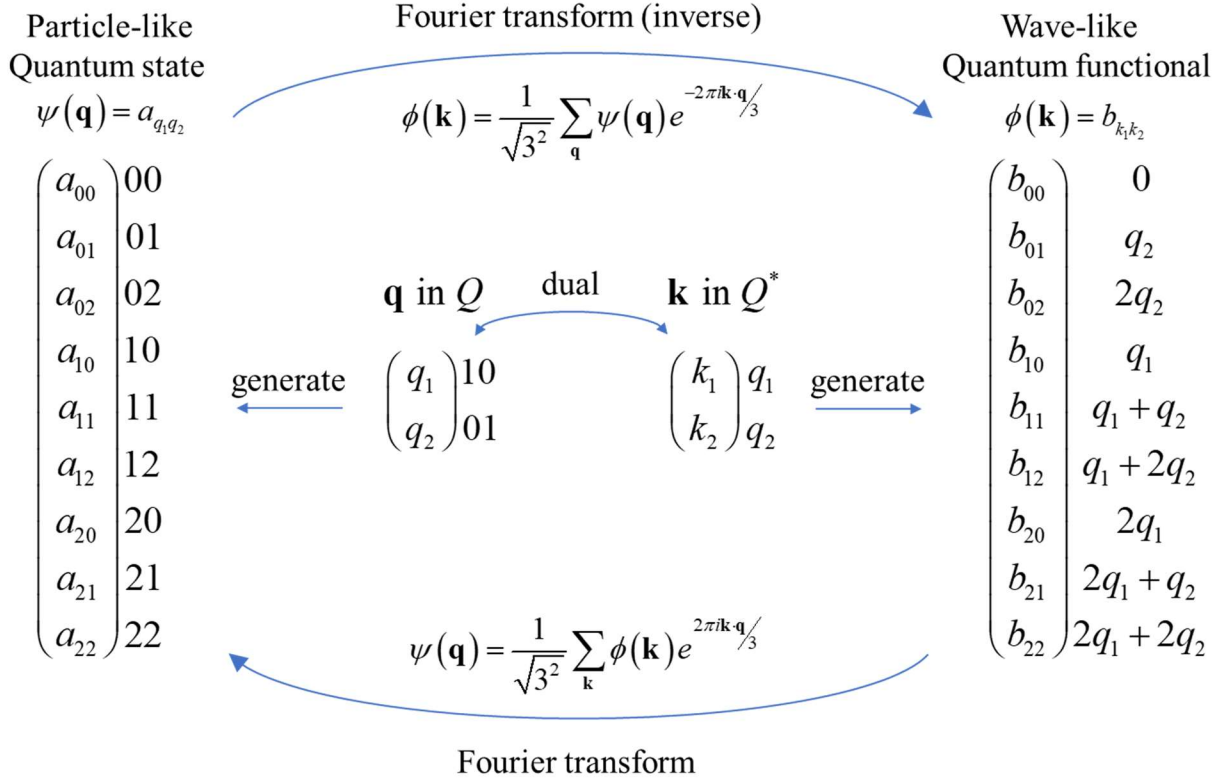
Particle-like Quantum state
$\psi(\mathbf{q}) = a_{q_1q_2}$

Fourier transform (inverse)

$\phi(\mathbf{k}) = \frac{1}{\sqrt{3^2}} \sum_{\mathbf{q}} \psi(\mathbf{q}) e^{-2\pi i \mathbf{k}\cdot\mathbf{q}/3}$

Wave-like Quantum functional
$\phi(\mathbf{k}) = b_{k_1k_2}$

$\begin{pmatrix} a_{00} \\ a_{01} \\ a_{02} \\ a_{10} \\ a_{11} \\ a_{12} \\ a_{20} \\ a_{21} \\ a_{22} \end{pmatrix} \begin{matrix} 00 \\ 01 \\ 02 \\ 10 \\ 11 \\ 12 \\ 20 \\ 21 \\ 22 \end{matrix}$

generate

$\mathbf{q}$ in $Q$

dual

$\mathbf{k}$ in $Q^*$

$\begin{pmatrix} q_1 \\ q_2 \end{pmatrix} \begin{matrix} 10 \\ 01 \end{matrix}$

$\begin{pmatrix} k_1 \\ k_2 \end{pmatrix} \begin{matrix} q_1 \\ q_2 \end{matrix}$

generate

$\begin{pmatrix} b_{00} \\ b_{01} \\ b_{02} \\ b_{10} \\ b_{11} \\ b_{12} \\ b_{20} \\ b_{21} \\ b_{22} \end{pmatrix} \begin{matrix} 0 \\ q_2 \\ 2q_2 \\ q_1 \\ q_1+q_2 \\ q_1+2q_2 \\ 2q_1 \\ 2q_1+q_2 \\ 2q_1+2q_2 \end{matrix}$

$\psi(\mathbf{q}) = \frac{1}{\sqrt{3^2}} \sum_{\mathbf{k}} \phi(\mathbf{k}) e^{2\pi i \mathbf{k}\cdot\mathbf{q}/3}$

Fourier transform